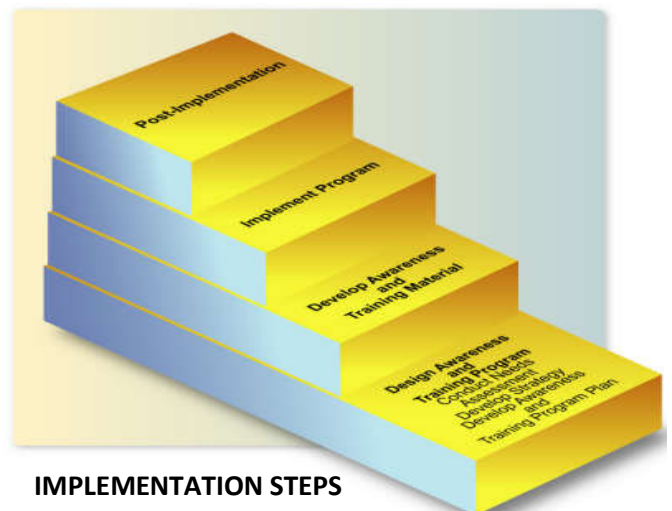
Post-Implementation

Implement Program

Develop Awareness and Training Material

Design Awareness and Training Program
Conduct Needs Assessment
Develop Strategy
Develop Awareness and Training Program Plan

IMPLEMENTATION STEPS